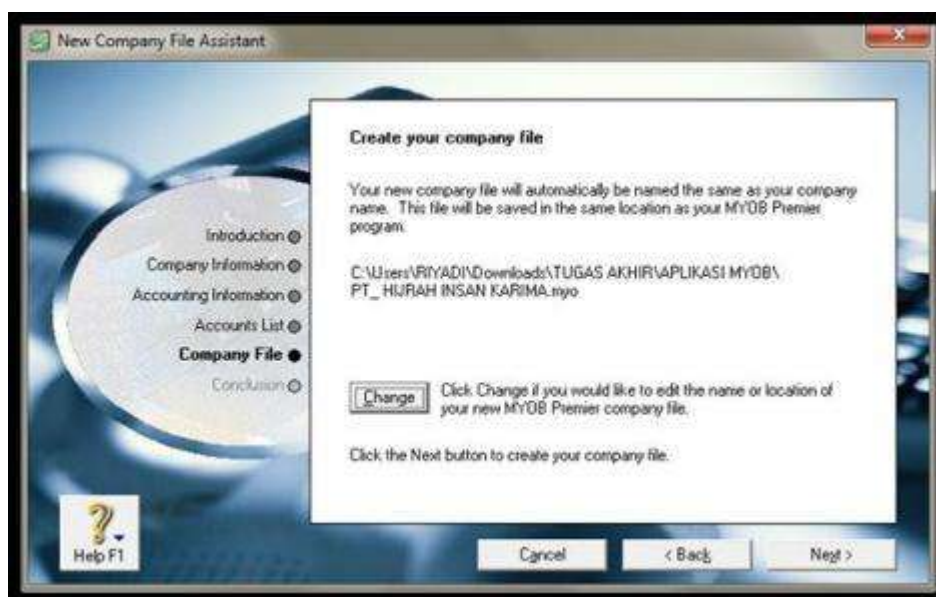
New Company File Assistant

Introduction
Company Information
Accounting Information
Accounts List
Company File
Conclusion

Create your company file

Your new company file will automatically be named the same as your company name. This file will be saved in the same location as your MYOB Premier program.

C:\Users\RIYADI\Downloads\TUGAS AKHIR\APLIKASI MYOB\PT_ HIJRAH INSAN KARIMA.myo

Change

Click Change if you would like to edit the name or location of your new MYOB Premier company file.

Click the Next button to create your company file.

Help F1

Cancel

< Back

Next >